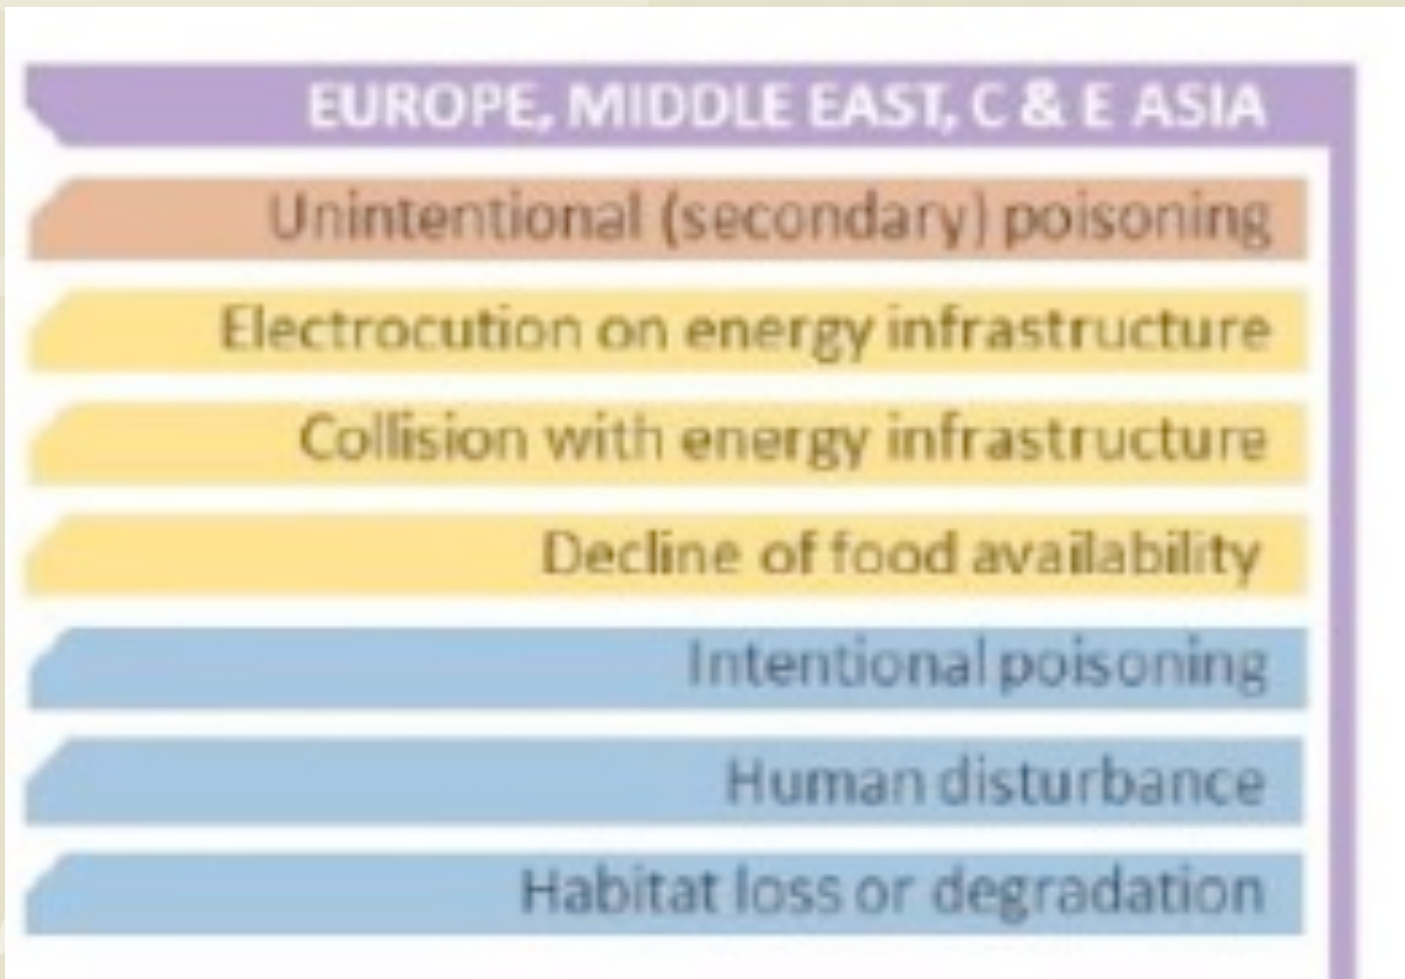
EUROPE, MIDDLE EAST, C & E ASIA

Unintentional (secondary) poisoning

Electrocution on energy infrastructure

Collision with energy infrastructure

Decline of food availability

Intentional poisoning

Human disturbance

Habitat loss or degradation